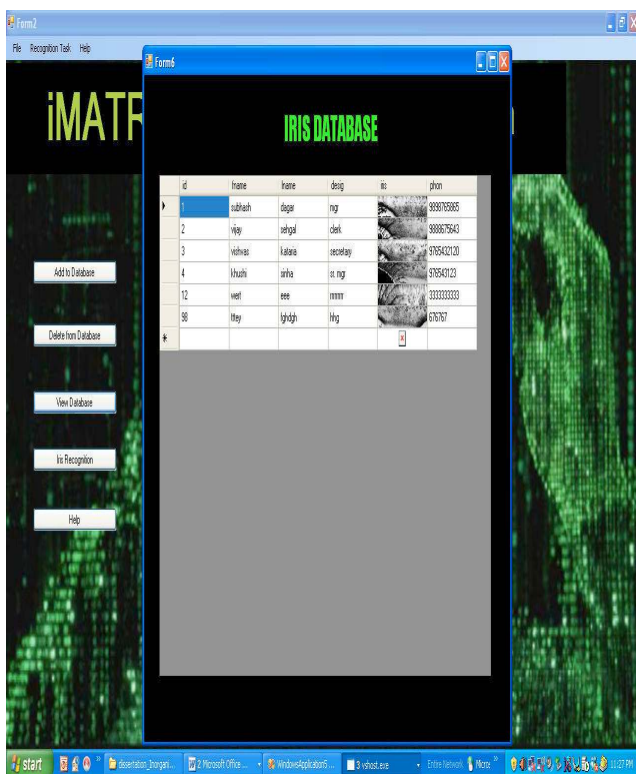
Form2

File Recognition Task Help

Form6

iMATR

IRIS DATABASE

| | id | fname | lname | desig | iris | phon |
|---|---|---|---|---|---|---|
| ▸ | 1 | subhash | dagar | mgr | | 9999765865 |
| | 2 | vijay | sehgal | clerk | | 9888675643 |
| | 3 | vishwas | kataria | secretary | | 9765432120 |
| | 4 | khushi | sinha | sr. mgr | | 976543123 |
| | 12 | wert | eee | mmm | | 3333333333 |
| | 98 | fttey | fghdgh | hhg | | 676767 |
| * | | | | | | |

Add to Database

Delete from Database

View Database

Iris Recognition

Help

start

dissertation_Inorgani...

2 Microsoft Office ...

WindowsApplication5 ...

3 vshost.exe

Entire Network

Micro

11:27 PM